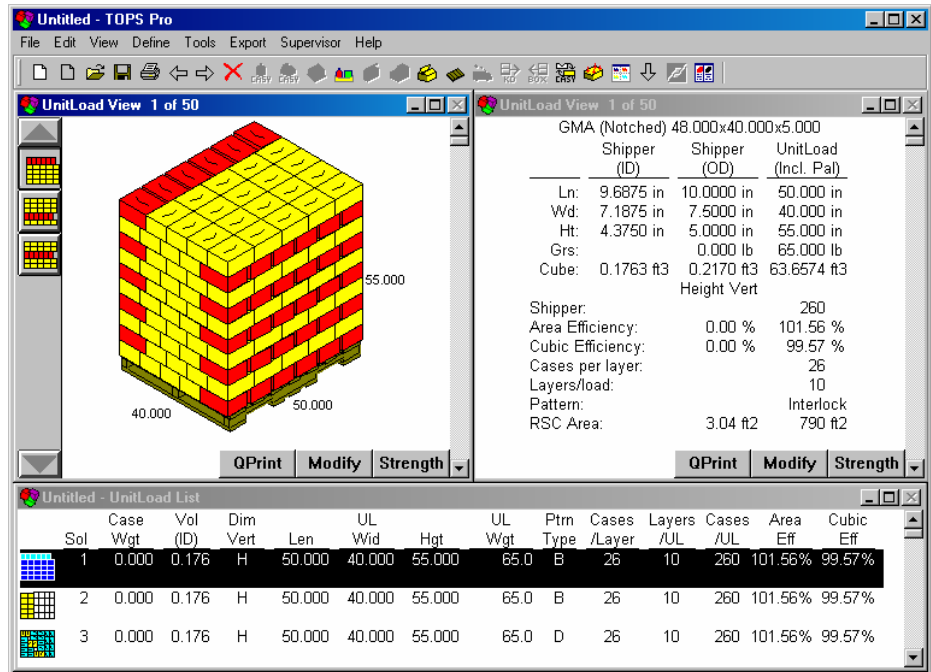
Untitled - TOPS Pro

File Edit View Define Tools Export Supervisor Help

CASY CASY KD BOX CASY

UnitLoad View 1 of 50

55.000

40.000

50.000

QPrint Modify Strength

UnitLoad View 1 of 50

GMA (Notched) 48.000x40.000x5.000

| | Shipper (ID) | Shipper (OD) | UnitLoad (Incl. Pal) |
|---|---|---|---|
| Ln: | 9.6875 in | 10.0000 in | 50.000 in |
| Wd: | 7.1875 in | 7.5000 in | 40.000 in |
| Ht: | 4.3750 in | 5.0000 in | 55.000 in |
| Grs: | | 0.000 lb | 65.000 lb |
| Cube: | 0.1763 ft3 | 0.2170 ft3 | 63.6574 ft3 |

Height Vert

| | | |
|---|---|---|
| Shipper: | | 260 |
| Area Efficiency: | 0.00 % | 101.56 % |
| Cubic Efficiency: | 0.00 % | 99.57 % |
| Cases per layer: | | 26 |
| Layers/load: | | 10 |
| Pattern: | | Interlock |
| RSC Area: | 3.04 ft2 | 790 ft2 |

QPrint Modify Strength

Untitled - UnitLoad List

| Sol | Case Wgt | Vol (ID) | Dim Vert | Len | UL Wid | Hgt | UL Wgt | Ptrn Type | Cases /Layer | Layers /UL | Cases /UL | Area Eff | Cubic Eff |
|---|---|---|---|---|---|---|---|---|---|---|---|---|---|
| 1 | 0.000 | 0.176 | H | 50.000 | 40.000 | 55.000 | 65.0 | B | 26 | 10 | 260 | 101.56% | 99.57% |
| 2 | 0.000 | 0.176 | H | 50.000 | 40.000 | 55.000 | 65.0 | B | 26 | 10 | 260 | 101.56% | 99.57% |
| 3 | 0.000 | 0.176 | H | 50.000 | 40.000 | 55.000 | 65.0 | D | 26 | 10 | 260 | 101.56% | 99.57% |